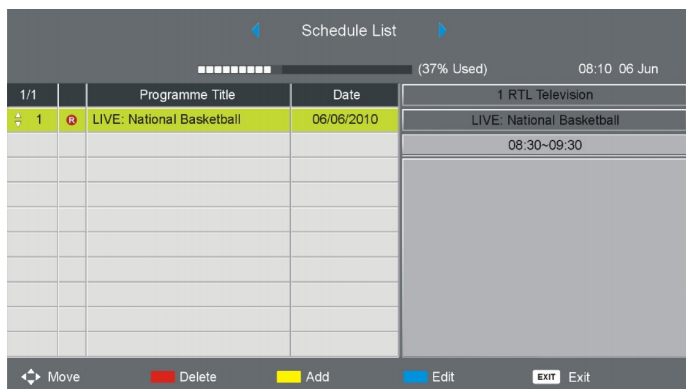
Schedule List

(37% Used) 08:10 06 Jun

| 1/1 | | Programme Title | Date |
|---|---|---|---|
| 1 | R | LIVE: National Basketball | 06/06/2010 |
| | | | |
| | | | |
| | | | |
| | | | |
| | | | |
| | | | |
| | | | |
| | | | |
| | | | |

1 RTL Television

LIVE: National Basketball

08:30~09:30

Move Delete Add Edit EXIT Exit